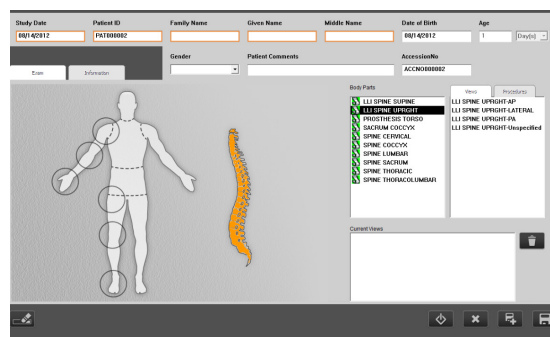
Study Date
08/14/2012
Patient ID
PAT000002
Family Name
Given Name
Middle Name
Date of Birth
08/14/2012
Age
1
Day(s)

Exam
Information

Gender
Patient Comments
AccessionNo
ACCN0000002

Body Parts
LLI SPINE SUPINE
LLI SPINE UPRGHT
PROSTHESIS TORSO
SACRUM COCCYX
SPINE CERVICAL
SPINE COCCYX
SPINE LUMBAR
SPINE SACRUM
SPINE THORACIC
SPINE THORACOLUMBAR

Views
Procedures
LLI SPINE UPRIGHT-AP
LLI SPINE UPRIGHT-LATERAL
LLI SPINE UPRIGHT-PA
LLI SPINE UPRIGHT-Unspecified

Current Views